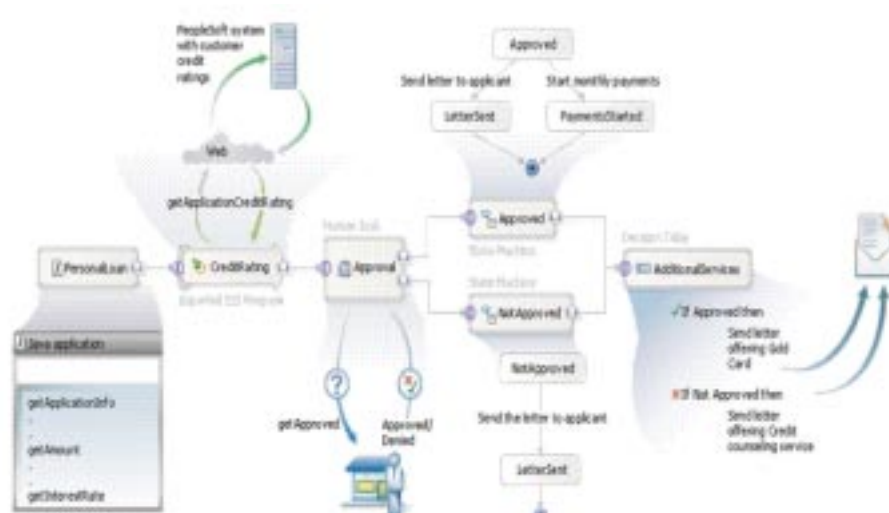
PeopleSoft system with customer credit ratings

Web

getApplicationCreditRating

PersonalLoan

CreditRating

Imported EIS Program

Java application

getApplicationInfo

getAmount

getInterestRate

Human task

Approval

get Approved

Approved/ Denied

Approved

Send letter to applicant

Start monthly payments

LetterSent

PaymentsStarted

Approved

State Machine

State Machine

NotApproved

NotApproved

Send the letter to applicant

LetterSent

Decision Table

AdditionalServices

If Approved then

Send letter offering Gold Card

If Not Approved then

Send letter offering Credit counseling service